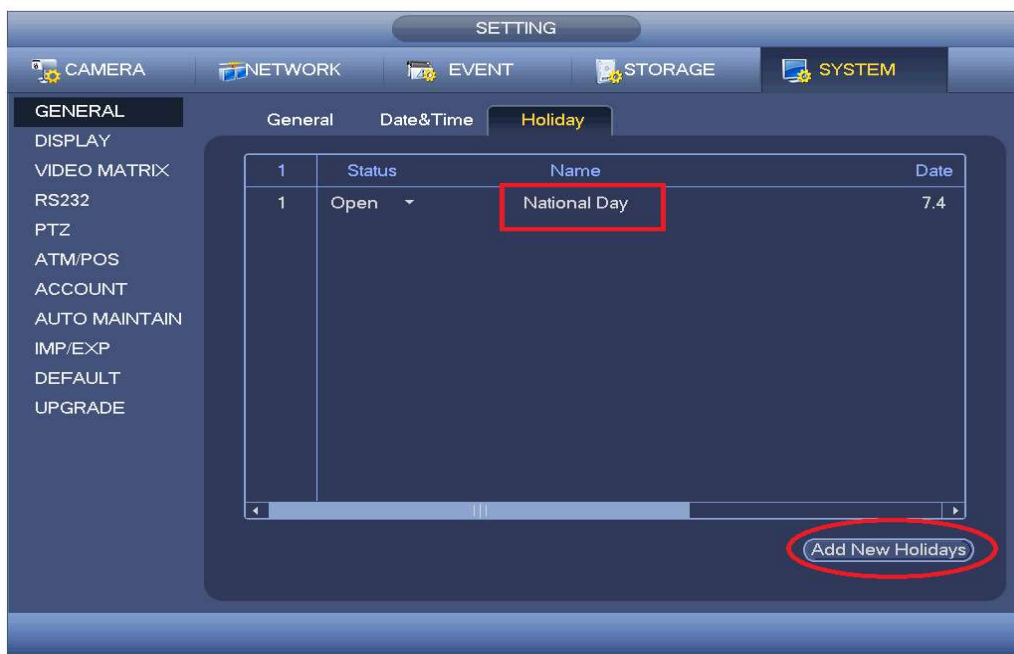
SETTING

CAMERA NETWORK EVENT STORAGE SYSTEM

GENERAL
DISPLAY
VIDEO MATRIX
RS232
PTZ
ATM/POS
ACCOUNT
AUTO MAINTAIN
IMP/EXP
DEFAULT
UPGRADE

General Date&Time Holiday

| 1 | Status | Name | Date |
|---|---|---|---|
| 1 | Open | National Day | 7.4 |

Add New Holidays